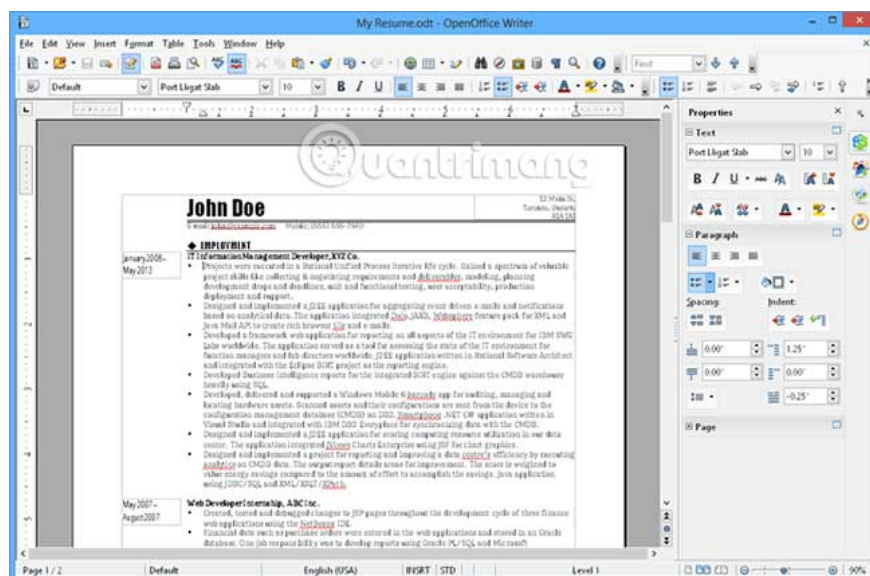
My Resume.odt - OpenOffice Writer

File Edit View Insert Format Table Tools Window Help

Find

Default | Port Lligat Slab | 10

Properties

Text

Port Lligat Slab | 10

Paragraph

Spacing: Indent:

0.00" 1.25" 0.00" 0.00" -0.25"

Page

John Doe

E-mail: john@domain.com Mobile: (555) 555-7943

12 Main St.
Toronto, Ontario
A1A 1A1

EMPLOYMENT

January 2008 – May 2013

IT Information Management Developer, XYZ Co.

Projects were executed in a Rational Unified Process iterative life cycle. Gained a spectrum of valuable project skills like collecting & negotiating requirements and deliverables, modeling, planning development drops and deadlines, unit and functional testing, user acceptability, production deployment and support.

Designed and implemented a J2EE application for aggregating event driven e-mails and notifications based on analytical data. The application integrated Dojo, JAXB, Websphere feature pack for XML and Java Mail API to create rich browser UIs and e-mails.

Developed a framework web application for reporting on all aspects of the IT environment for IBM SWG Labs worldwide. The application served as a tool for assessing the state of the IT environment for function managers and lab directors worldwide. J2EE application written in Rational Software Architect and integrated with the Eclipse BIRT project as the reporting engine.

Developed Business Intelligence reports for the integrated BIRT engine against the CMDB warehouse heavily using SQL.

Developed, delivered and supported a Windows Mobile 6 barcode app for auditing, managing and locating hardware assets. Scanned assets and their configurations are sent from the device to the configuration management database (CMDB) on DB2. Smartphone .NET CF application written in Visual Studio and integrated with IBM DB2 Everyplace for synchronizing data with the CMDB.

Designed and implemented a J2EE application for storing computing resource utilization in our data center. The application integrated JViews Charts Enterprise using JSF for chart graphics.

Designed and implemented a project for reporting and improving a data centre's efficiency by executing analytics on CMDB data. The output report details areas for improvement. The score is weighted to other energy savings compared to the amount of effort to accomplish the savings. Java application using JDBC/SQL and XML/XSLT/XPath.

May 2007 – August 2007

Web Developer Internship, ABC Inc.

Created, tested and debugged changes to JSP pages throughout the development cycle of three finance web applications using the NetBeans IDE.

Financial data such as purchase orders were entered in the web applications and stored in an Oracle database. One job responsibility was to develop reports using Oracle PL/SQL and Microsoft

Page 1 / 2 | Default | English (USA) | INSRT | STD | Level 1 | 90%